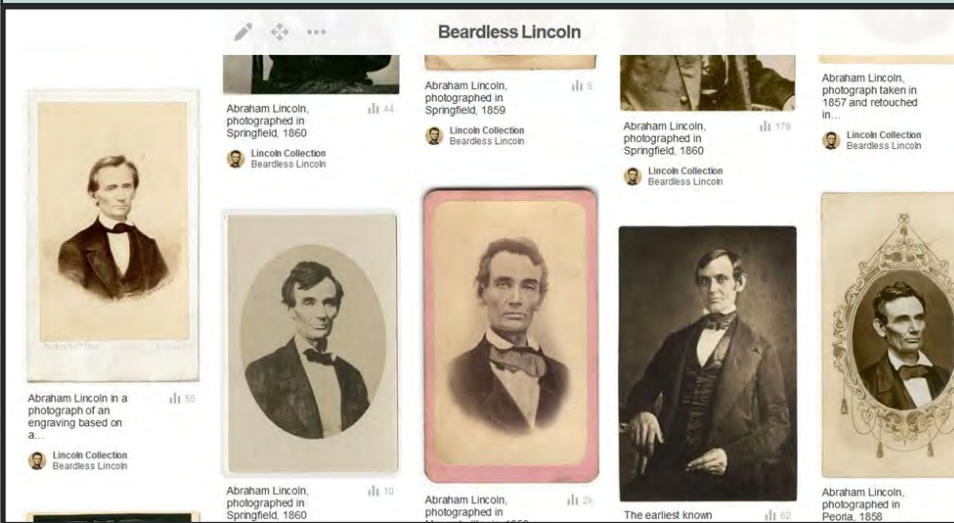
Beardless Lincoln

Abraham Lincoln, photographed in Springfield, 1860
44
Lincoln Collection
Beardless Lincoln

Abraham Lincoln, photographed in Springfield, 1859
8
Lincoln Collection
Beardless Lincoln

Abraham Lincoln, photographed in Springfield, 1860
178
Lincoln Collection
Beardless Lincoln

Abraham Lincoln, photograph taken in 1857 and retouched in...
Lincoln Collection
Beardless Lincoln

Abraham Lincoln in a photograph of an engraving based on a...
55
Lincoln Collection
Beardless Lincoln

Abraham Lincoln, photographed in Springfield, 1860
10

Abraham Lincoln, photographed in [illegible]
29

The earliest known
62

Abraham Lincoln, photographed in Peoria, 1858